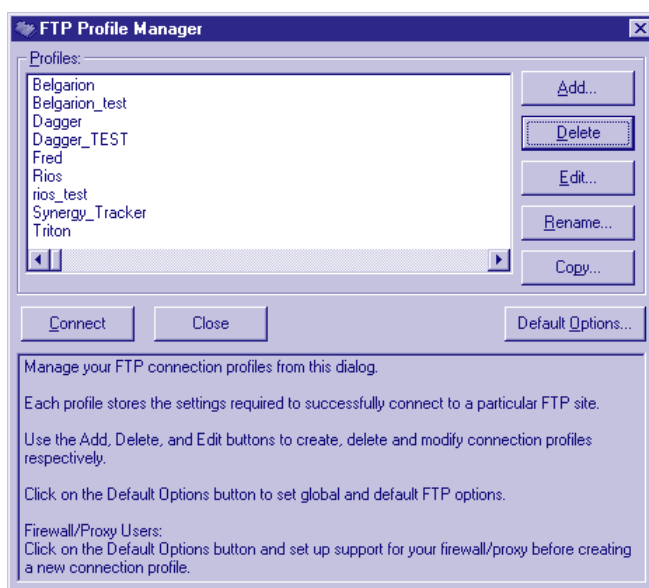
FTP Profile Manager

Profiles:

Belgarion
Belgarion_test
Dagger
Dagger_TEST
Fred
Rios
rios_test
Synergy_Tracker
Triton

Add...
Delete
Edit...
Rename...
Copy...

Connect
Close
Default Options...

Manage your FTP connection profiles from this dialog.

Each profile stores the settings required to successfully connect to a particular FTP site.

Use the Add, Delete, and Edit buttons to create, delete and modify connection profiles respectively.

Click on the Default Options button to set global and default FTP options.

Firewall/Proxy Users:
Click on the Default Options button and set up support for your firewall/proxy before creating a new connection profile.